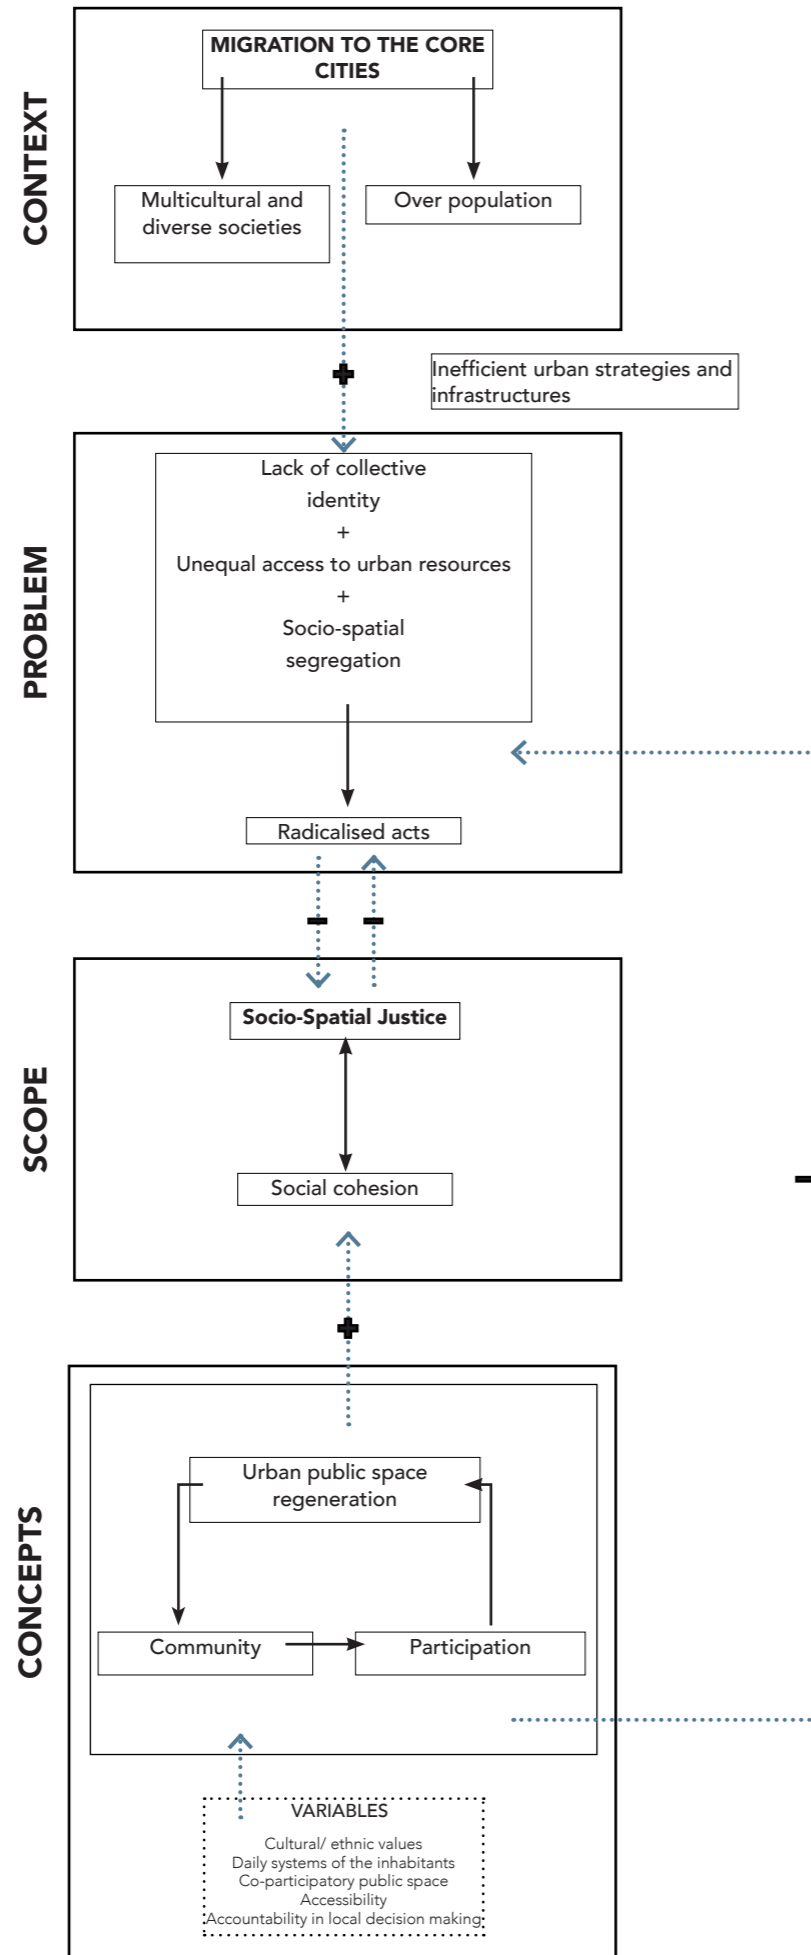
CONTEXT

MIGRATION TO THE CORE CITIES

Multicultural and diverse societies

Over population

+

Inefficient urban strategies and infrastructures

PROBLEM

Lack of collective identity
+
Unequal access to urban resources
+
Socio-spatial segregation

Radicalised acts

-

-

SCOPE

Socio-Spatial Justice

Social cohesion

+

CONCEPTS

Urban public space regeneration

Community

Participation

VARIABLES
Cultural/ ethnic values
Daily systems of the inhabitants
Co-participatory public space
Accessibility
Accountability in local decision making